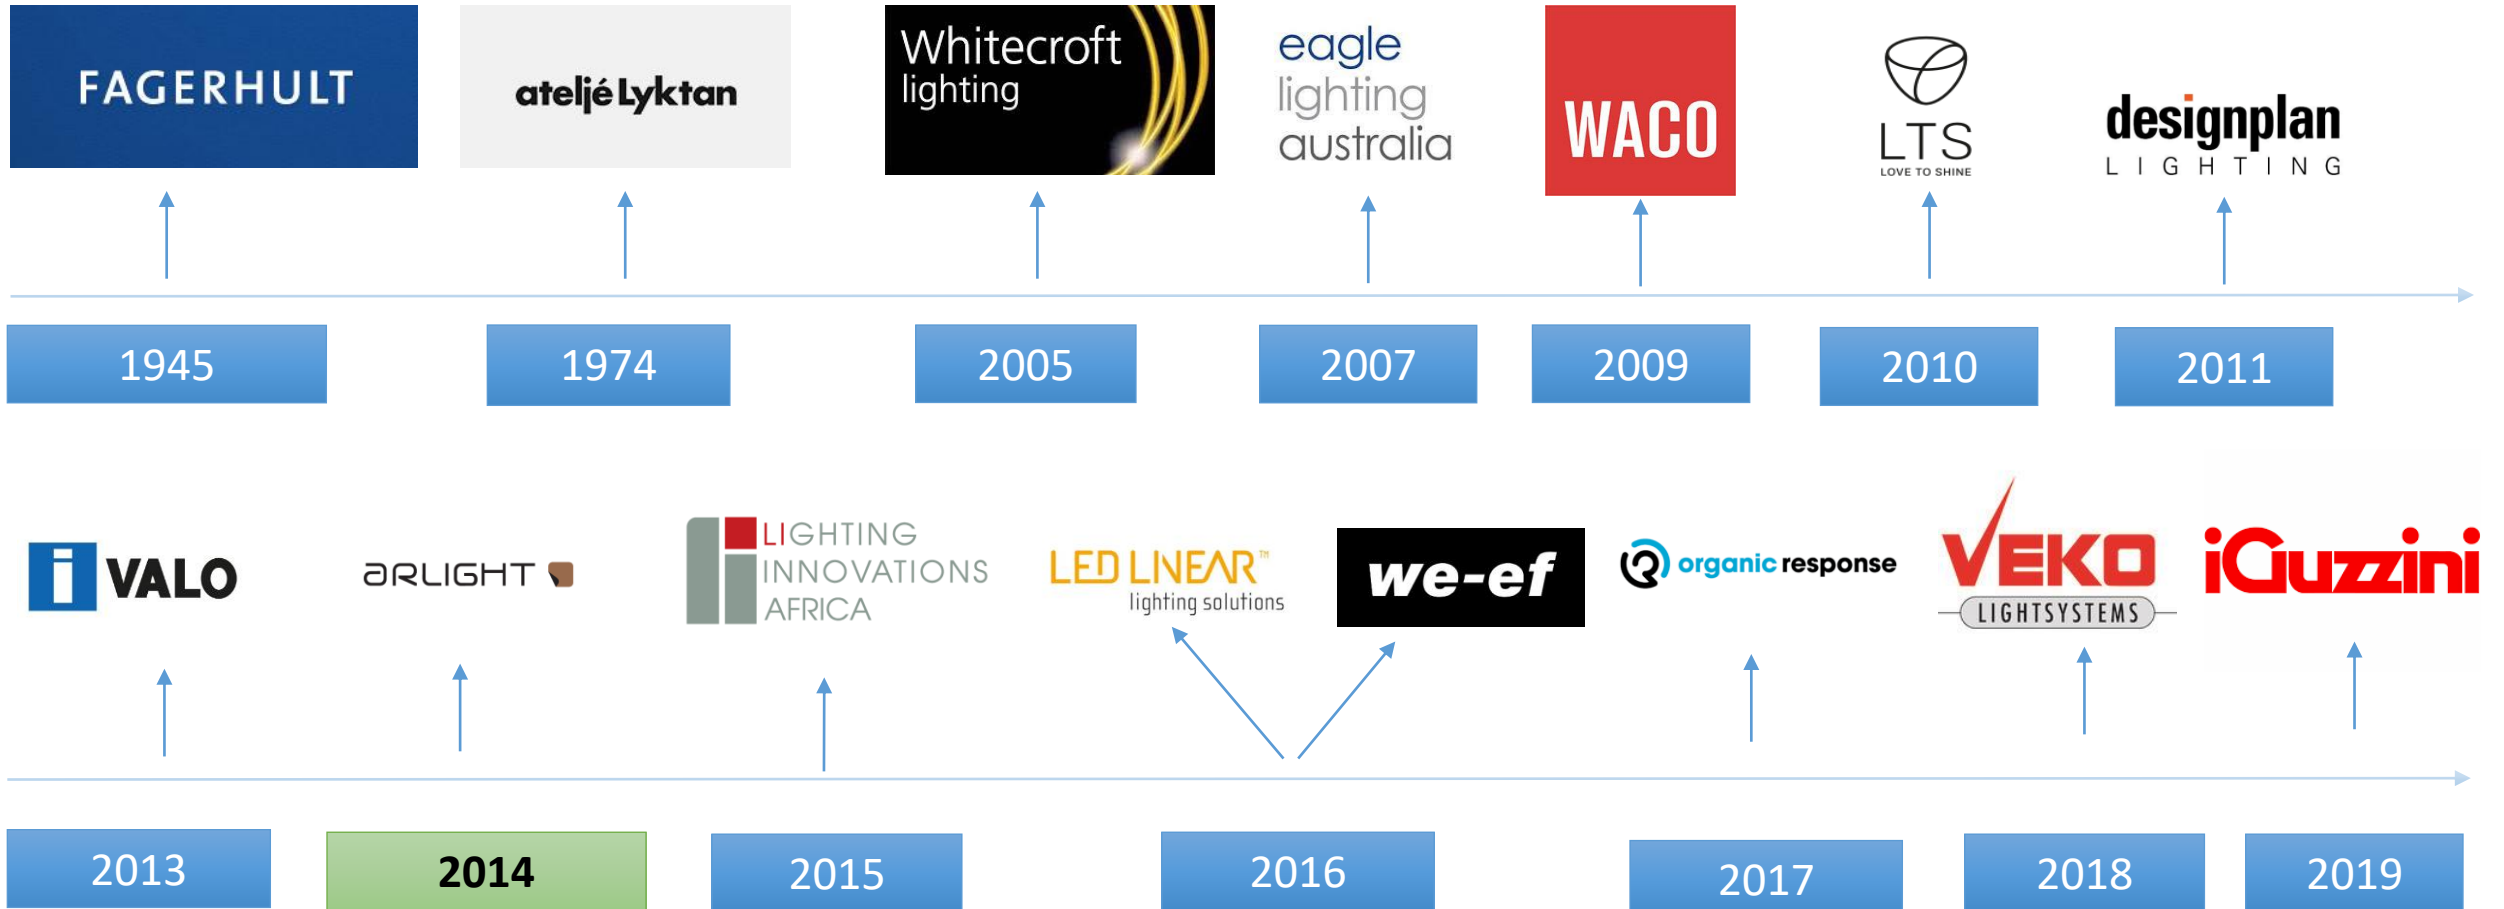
FAGERHULT

ateljé Lyktan

Whitecroft lighting

eagle lighting australia

WACO

LTS LOVE TO SHINE

designplan LIGHTING

1945

1974

2005

2007

2009

2010

2011

i VALO

ARLIGHT

LIGHTING INNOVATIONS AFRICA

LED LINEAR™ lighting solutions

we-ef

organic response

VEKO LIGHTSYSTEMS

iGuzzini

2013

2014

2015

2016

2017

2018

2019